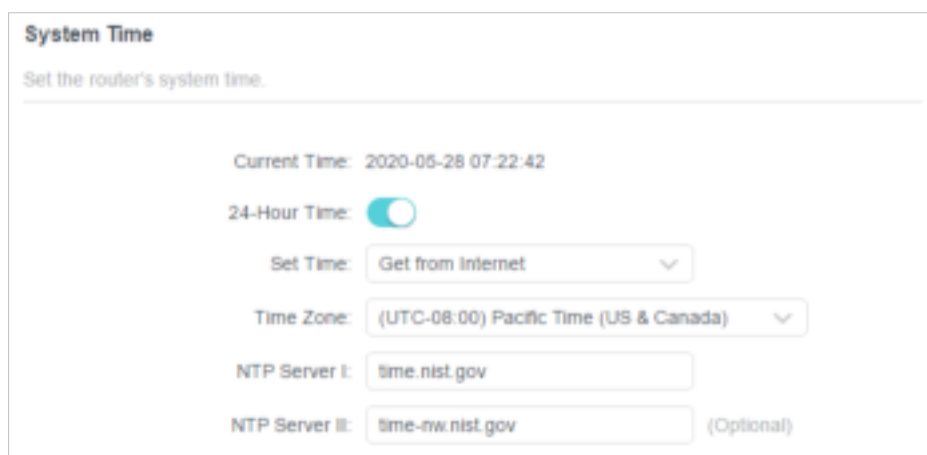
System Time

Set the router's system time.

Current Time: 2020-05-28 07:22:42

24-Hour Time:

Set Time: Get from Internet

Time Zone: (UTC-08:00) Pacific Time (US & Canada)

NTP Server I: time.nist.gov

NTP Server II: time-nw.nist.gov (Optional)